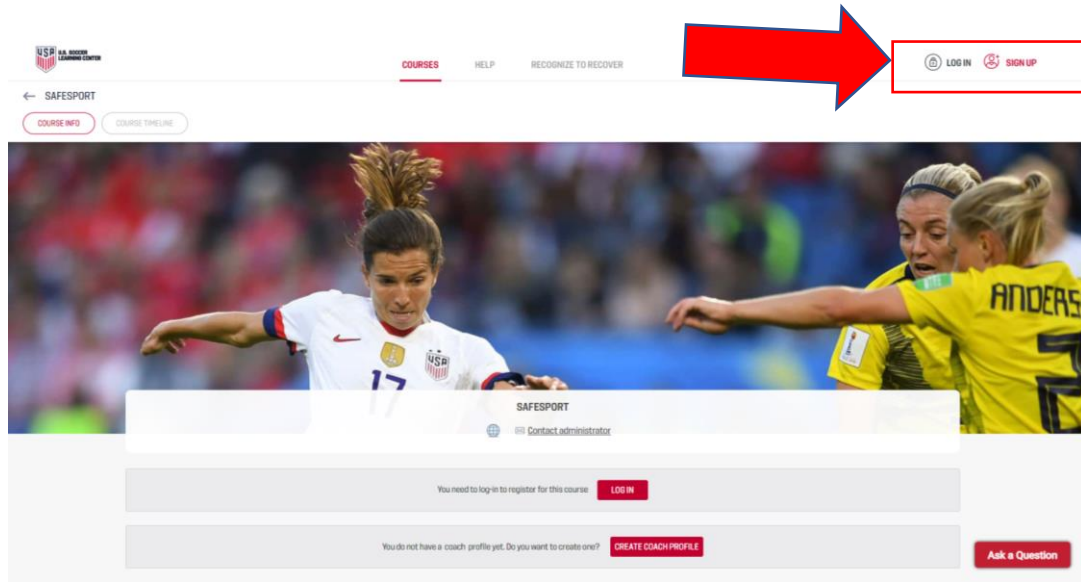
USA U.S. SOCCER LEARNING CENTER

COURSES HELP RECOGNIZE TO RECOVER

LOG IN SIGN UP

← SAFESPORT

COURSE INFO COURSE TIMELINE

17

ANDERS

SAFESPORT

Contact administrator

You need to log-in to register for this course LOG IN

You do not have a coach profile yet. Do you want to create one? CREATE COACH PROFILE

Ask a Question